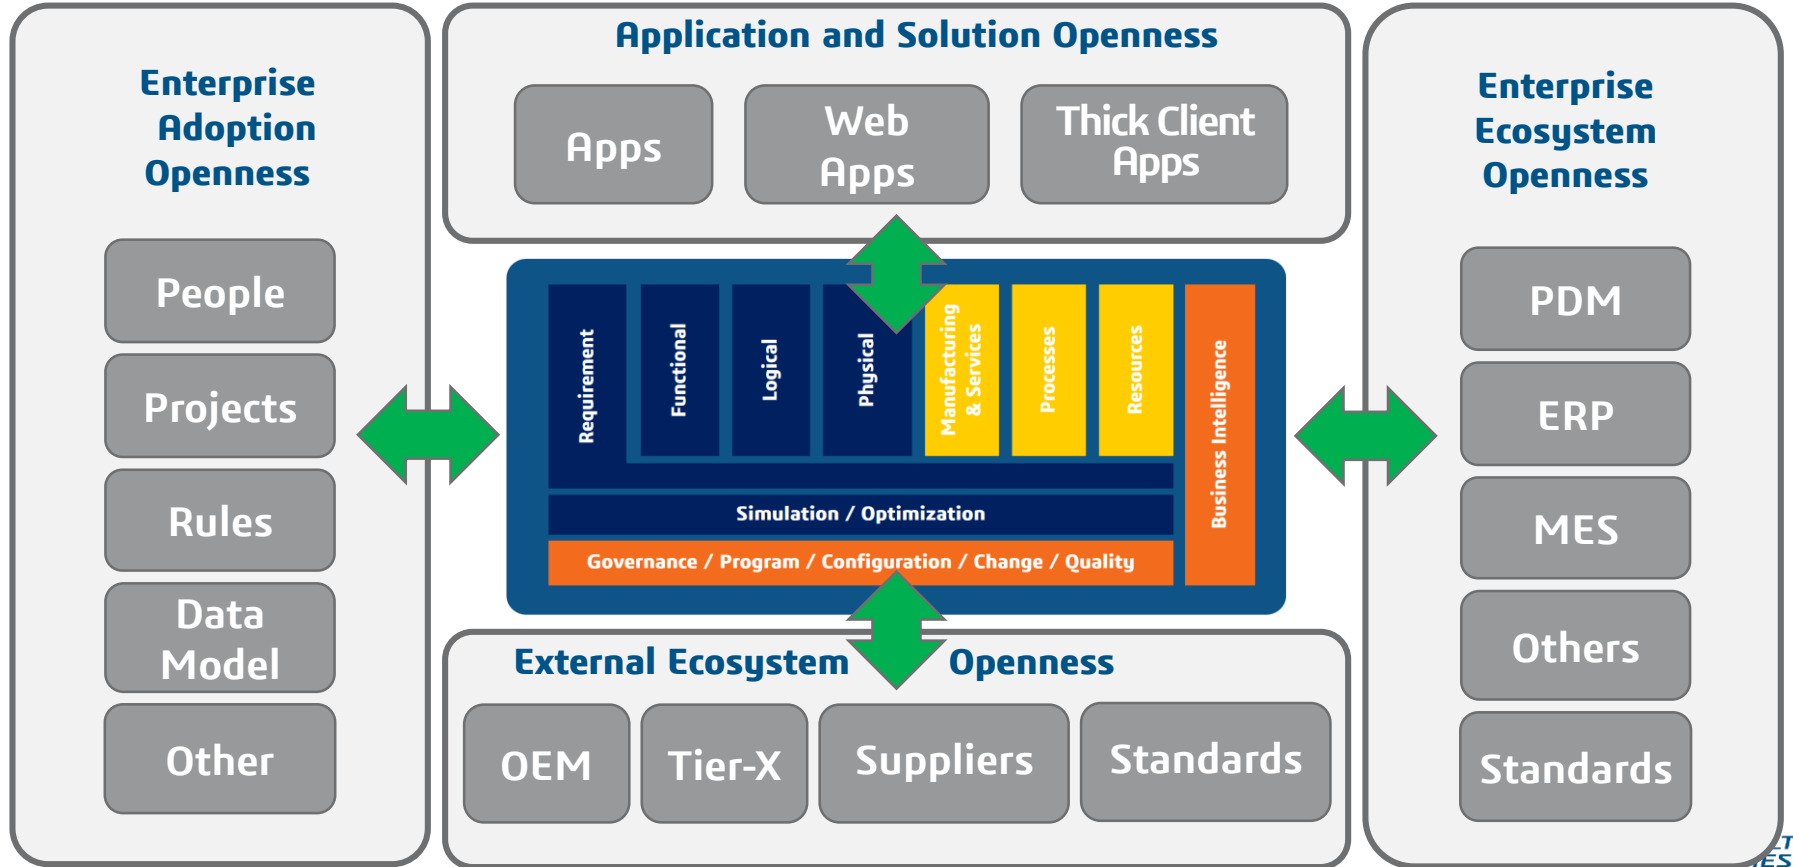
Enterprise Adoption Openness

People

Projects

Rules

Data Model

Other

Application and Solution Openness

Apps

Web Apps

Thick Client Apps

Requirement

Functional

Logical

Physical

Manufacturing & Services

Processes

Resources

Business Intelligence

Simulation / Optimization

Governance / Program / Configuration / Change / Quality

External Ecosystem Openness

OEM

Tier-X

Suppliers

Standards

Enterprise Ecosystem Openness

PDM

ERP

MES

Others

Standards

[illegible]